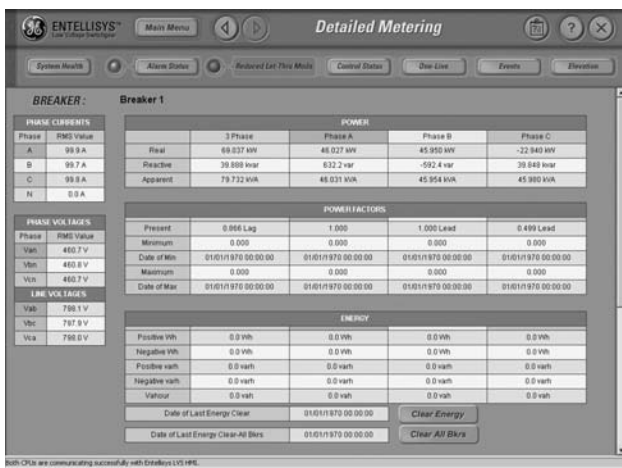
ENTELLISYS™ Low Voltage Switchgear

Main Menu

Detailed Metering

System Health

Alarm Status

Reduced Let-Thru Mode

Control Status

One-Line

Events

Elevation

BREAKER:

Breaker 1

PHASE CURRENTS

| Phase | RMS Value |
|---|---|
| A | 99.9 A |
| B | 99.7 A |
| C | 99.8 A |
| N | 0.0 A |

PHASE VOLTAGES

| Phase | RMS Value |
|---|---|
| Van | 460.7 V |
| Vbn | 460.6 V |
| Vcn | 460.7 V |

LINE VOLTAGES

| | |
|---|---|
| Vab | 798.1 V |
| Vbc | 797.9 V |
| Vca | 798.0 V |

POWER

| | 3 Phase | Phase A | Phase B | Phase C |
|---|---|---|---|---|
| Real | 69.037 kW | 46.027 kW | 45.950 kW | -22.940 kW |
| Reactive | 39.888 kvar | 632.2 var | -592.4 var | 39.848 kvar |
| Apparent | 79.732 kVA | 46.031 kVA | 45.954 kVA | 45.980 kVA |

POWER FACTORS

| | | | | |
|---|---|---|---|---|
| Present | 0.866 Lag | 1.000 | 1.000 Lead | 0.499 Lead |
| Minimum | 0.000 | 0.000 | 0.000 | 0.000 |
| Date of Min | 01/01/1970 00:00:00 | 01/01/1970 00:00:00 | 01/01/1970 00:00:00 | 01/01/1970 00:00:00 |
| Maximum | 0.000 | 0.000 | 0.000 | 0.000 |
| Date of Max | 01/01/1970 00:00:00 | 01/01/1970 00:00:00 | 01/01/1970 00:00:00 | 01/01/1970 00:00:00 |

ENERGY

| | | | | |
|---|---|---|---|---|
| Positive Wh | 0.0 Wh | 0.0 Wh | 0.0 Wh | 0.0 Wh |
| Negative Wh | 0.0 Wh | 0.0 Wh | 0.0 Wh | 0.0 Wh |
| Positive varh | 0.0 varh | 0.0 varh | 0.0 varh | 0.0 varh |
| Negative varh | 0.0 varh | 0.0 varh | 0.0 varh | 0.0 varh |
| Vahour | 0.0 vah | 0.0 vah | 0.0 vah | 0.0 vah |

Date of Last Energy Clear 01/01/1970 00:00:00 Clear Energy

Date of Last Energy Clear-All Bkrs 01/01/1970 00:00:00 Clear All Bkrs

Both CPUs are communicating successfully with Entellisys LVS HMI.